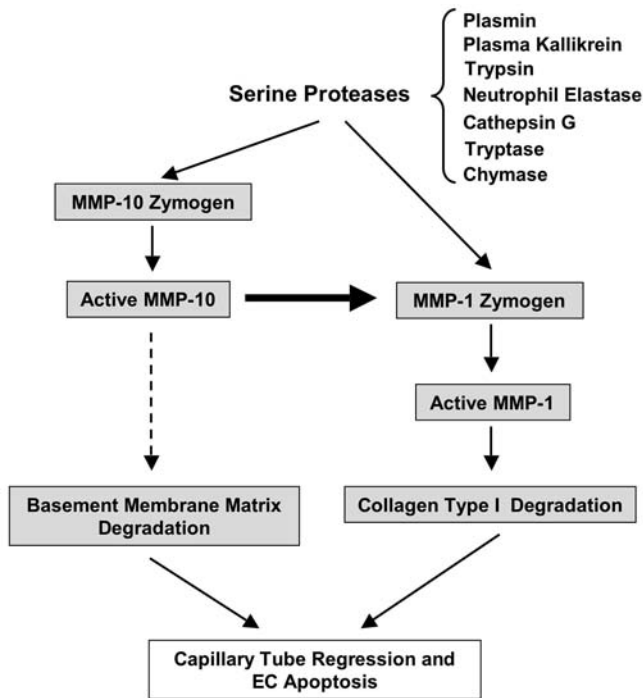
Serine Proteases

Plasmin
Plasma Kallikrein
Trypsin
Neutrophil Elastase
Cathepsin G
Tryptase
Chymase

MMP-10 Zymogen

Active MMP-10

MMP-1 Zymogen

Active MMP-1

Basement Membrane Matrix Degradation

Collagen Type I Degradation

Capillary Tube Regression and EC Apoptosis